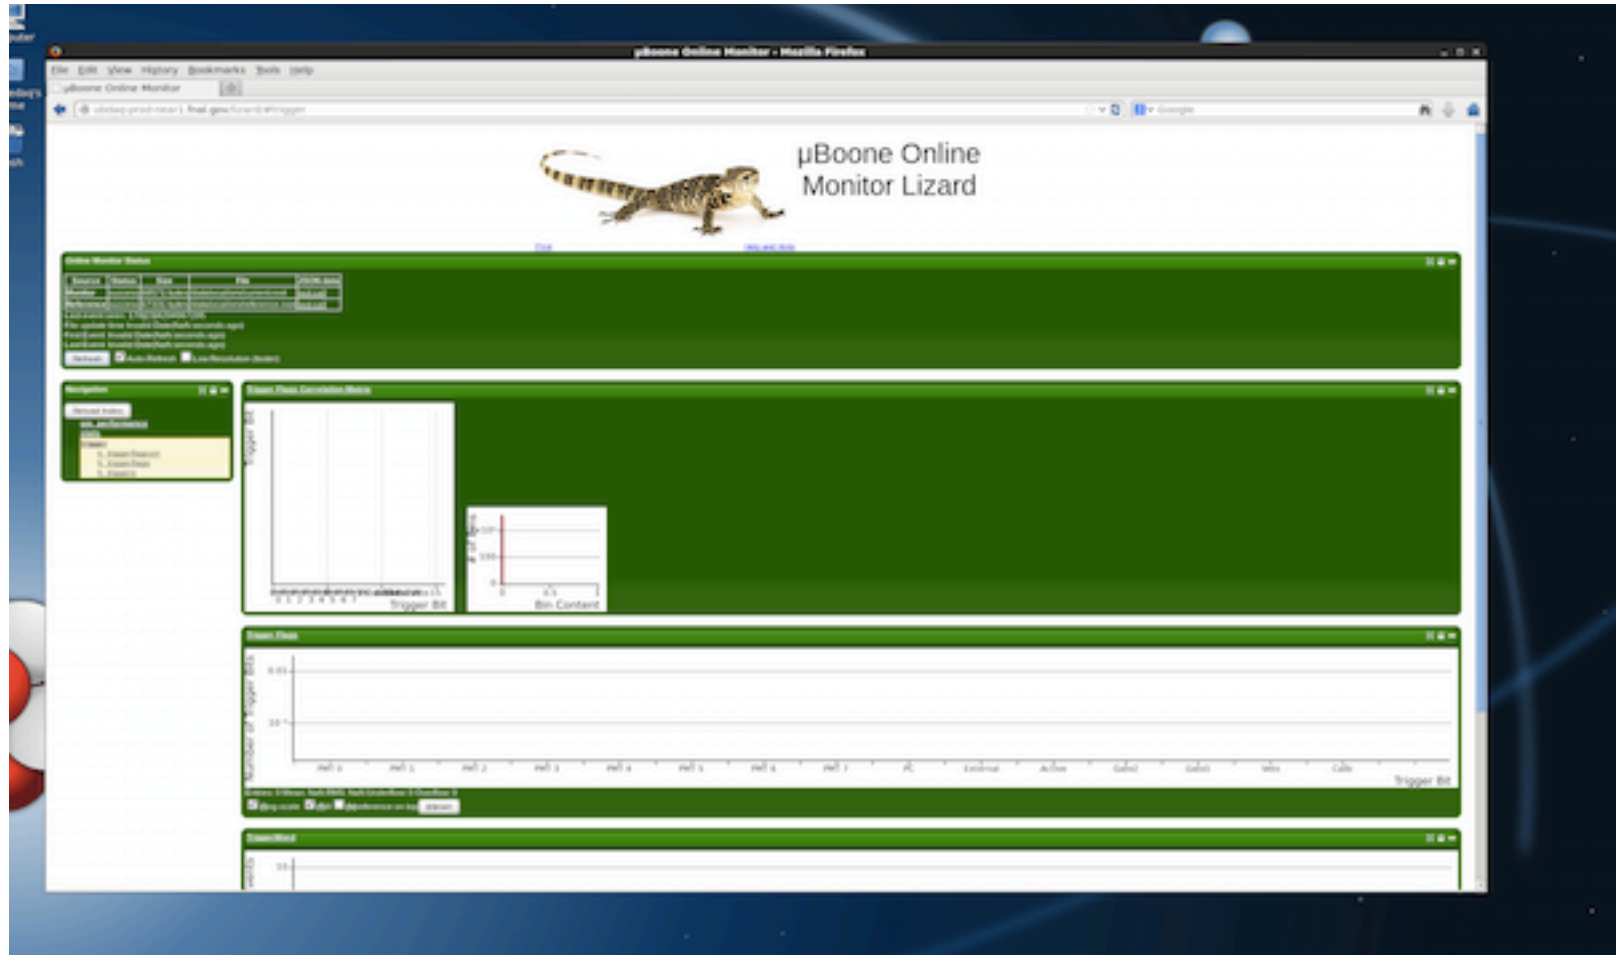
µBoone Online Monitor - Mozilla Firefox

File Edit View History Bookmarks Tools Help

µBoone Online Monitor

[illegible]

µBoone Online Monitor Lizard

Online Monitor Status

| Source | Status | Size | File | JSON data |
|---|---|---|---|---|
| Monitor | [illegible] | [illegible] | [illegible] | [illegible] |
| Reference | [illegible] | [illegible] | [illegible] | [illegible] |

Refresh Auto-Refresh Low Resolution (faster)

Navigation

Reload Index

Trigger Flags Correlation Matrix

Trigger Bit

Trigger Bit

Bin Content

Trigger Flags

Number of Trigger Bits

Trigger Bit

TriggerWord